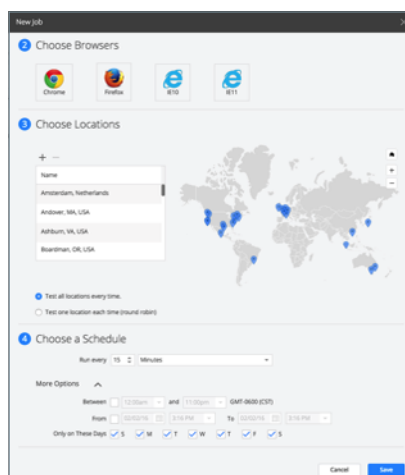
New Job

2 Choose Browsers

Chrome
Firefox
IE10
IE11

3 Choose Locations

+ −

Name
Amsterdam, Netherlands
Andover, MA, USA
Ashburn, VA, USA
Boardman, OR, USA

Test all locations every time.
Test one location each time (round robin)

4 Choose a Schedule

Run every 15 Minutes

More Options

Between 12:00am and 11:00pm GMT-0600 (CST)

From 02/02/16 3:16 PM To 02/02/16 3:16 PM

Only on These Days S M T W T F S

Cancel
Save